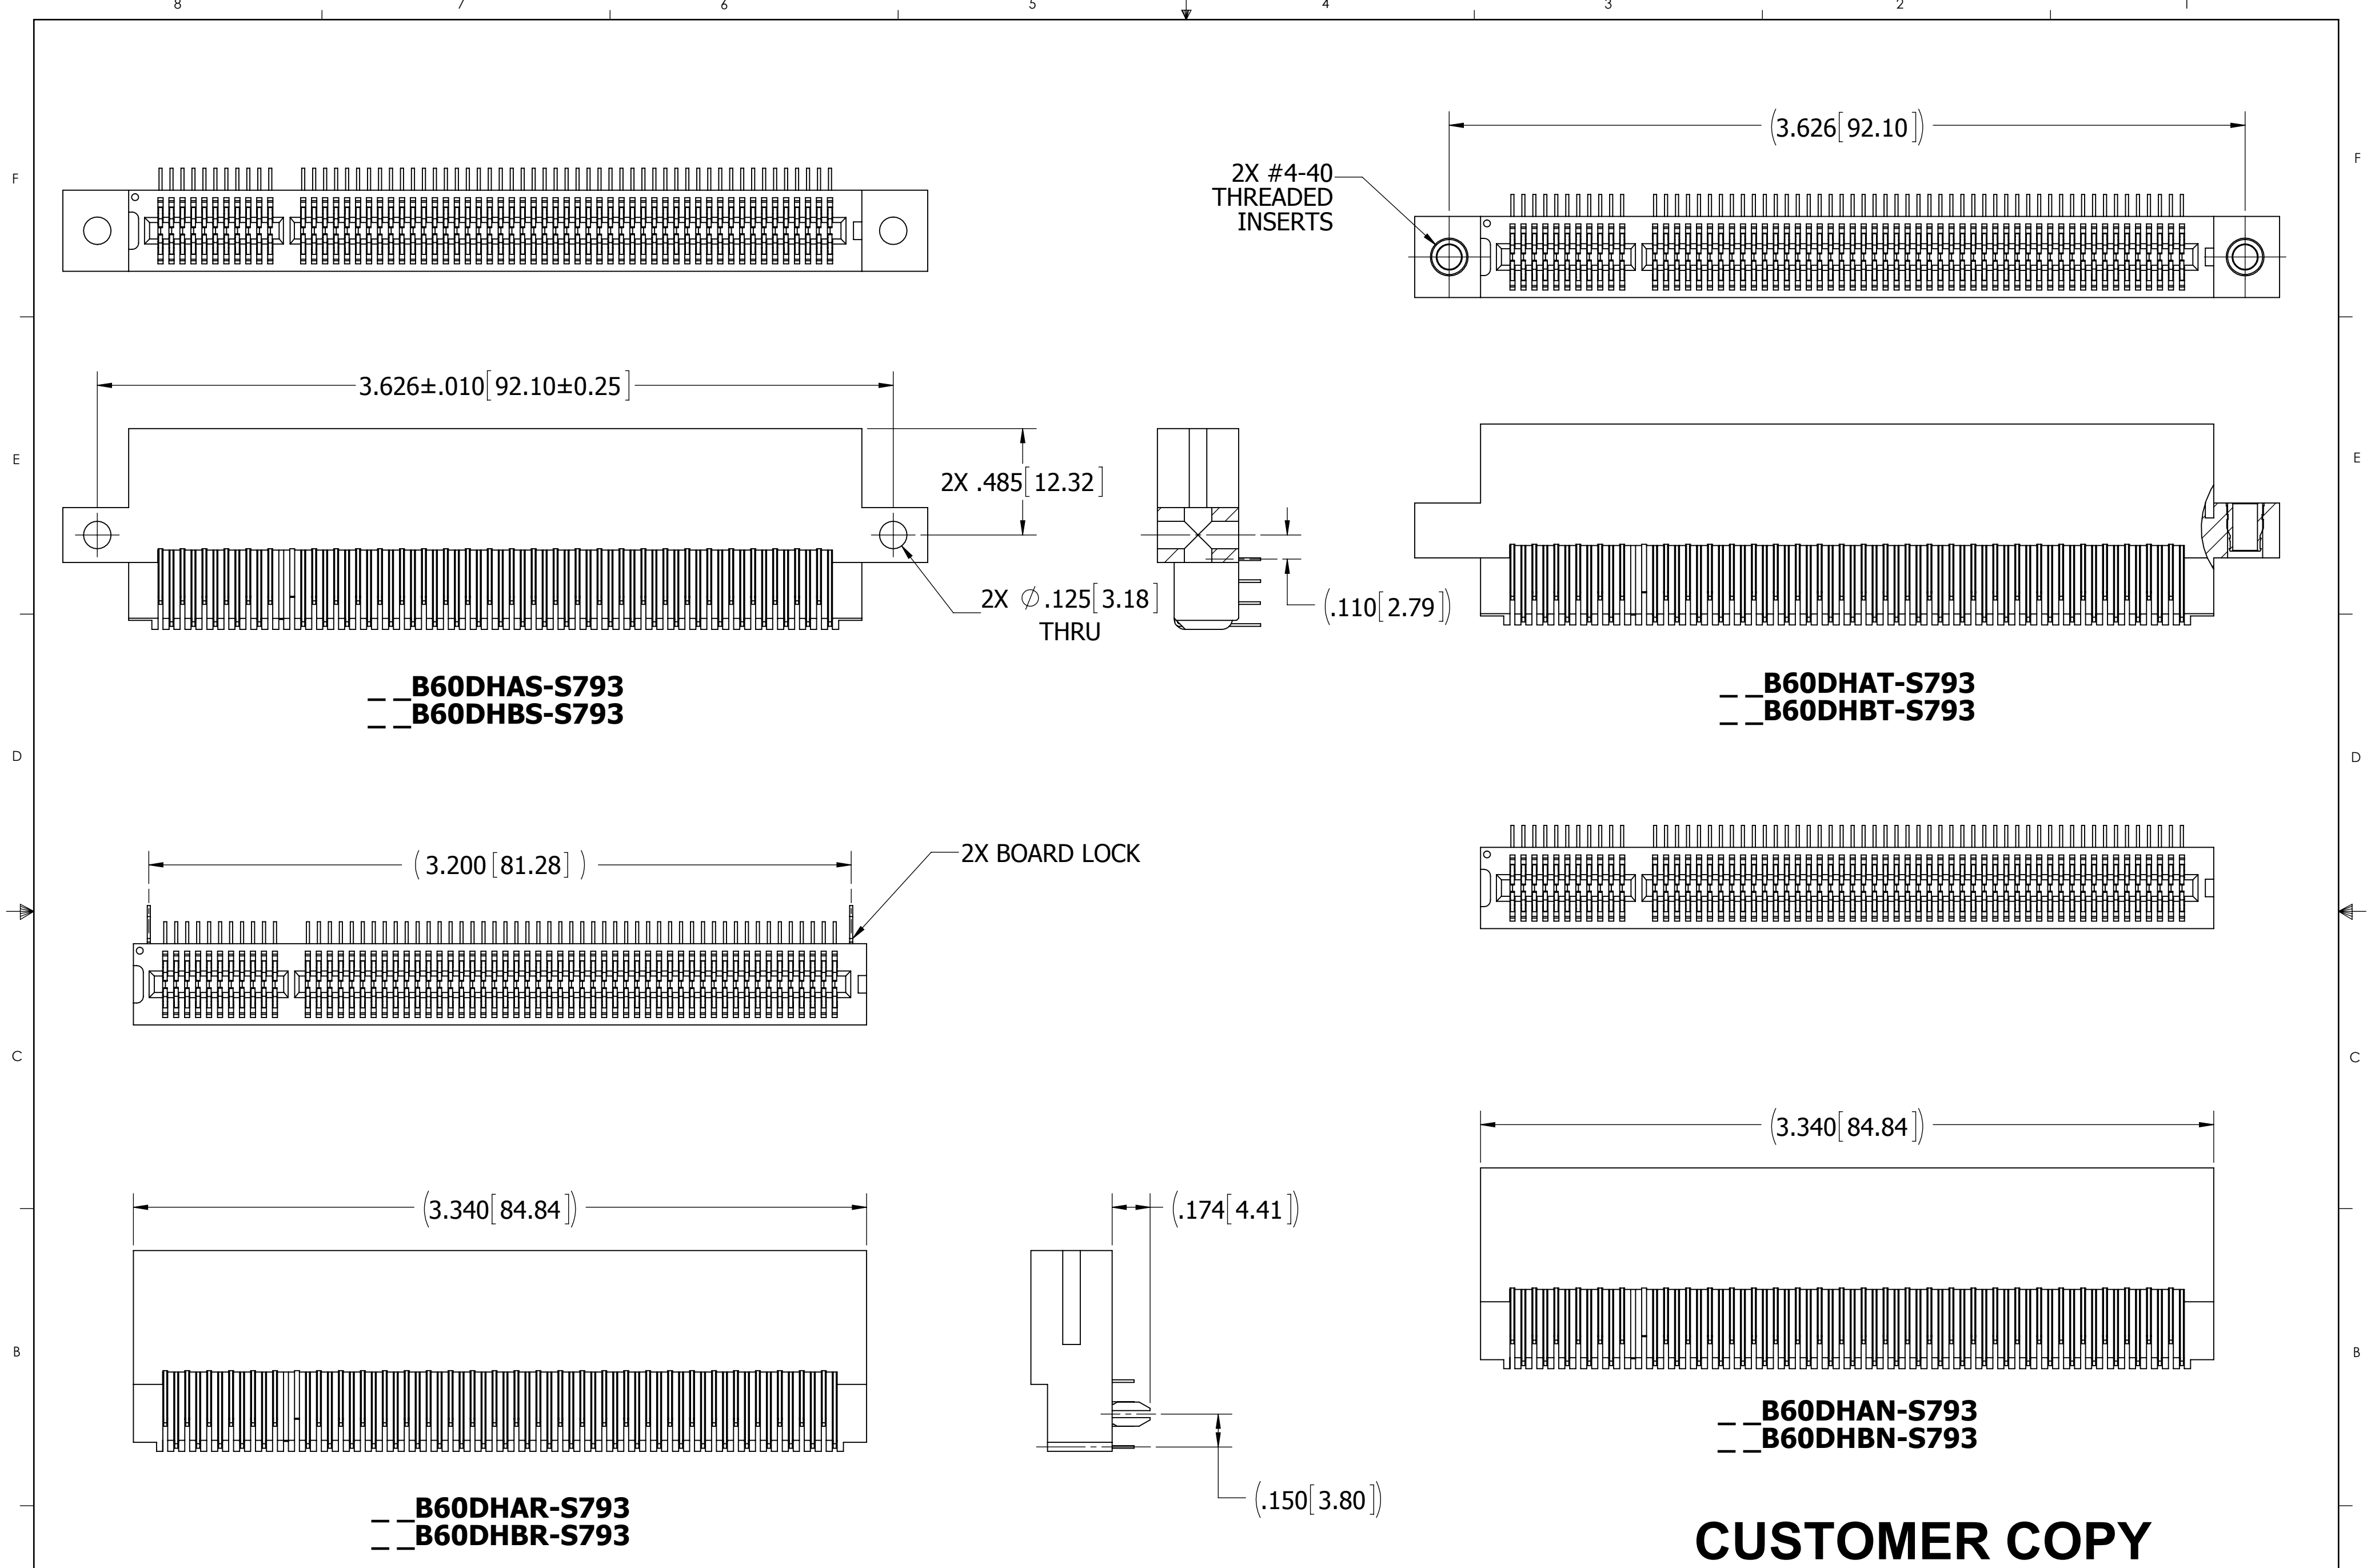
8 7 6 5 4 3 2 1

F

F

$(3.626[92.10])$

2X #4-40 THREADED INSERTS

$3.626\pm.010[92.10\pm0.25]$

E

E

2X .485[12.32]

2X $\varnothing$.125[3.18] THRU

$(.110[2.79])$

_ _B60DHAS-S793
_ _B60DHBS-S793

_ _B60DHAT-S793
_ _B60DHBT-S793

D

D

$(3.200[81.28])$

2X BOARD LOCK

C

C

$(3.340[84.84])$

$(3.340[84.84])$

$(.174[4.41])$

B

B

_ _B60DHAN-S793
_ _B60DHBN-S793

$(.150[3.80])$

_ _B60DHAR-S793
_ _B60DHBR-S793

CUSTOMER COPY